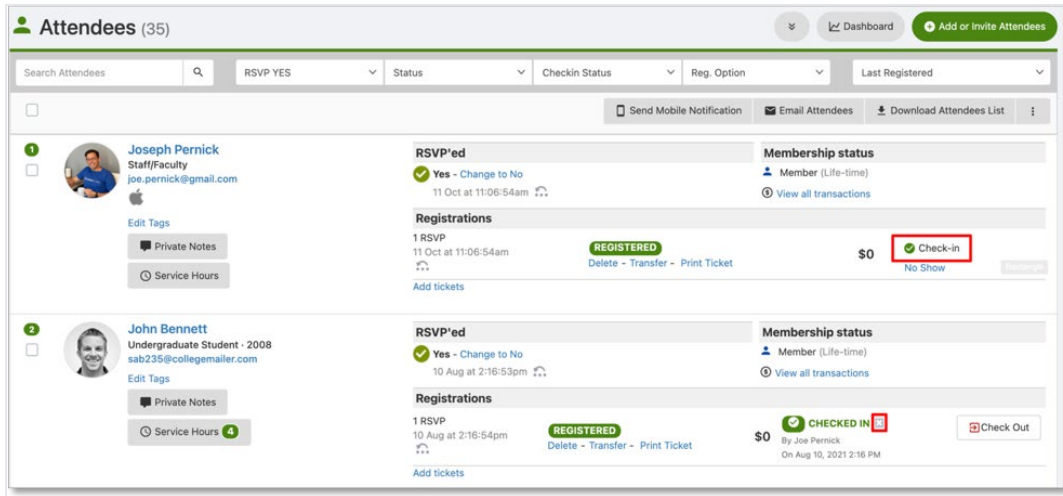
Attendees (35)

Dashboard

Add or Invite Attendees

Search Attendees

RSVP YES

Status

Checkin Status

Reg. Option

Last Registered

Send Mobile Notification

Email Attendees

Download Attendees List

1

Joseph Pernick
Staff/Faculty
joe.pernick@gmail.com

Edit Tags

Private Notes

Service Hours

RSVP'ed

Yes - Change to No
11 Oct at 11:06:54am

Membership status

Member (Life-time)

View all transactions

Registrations

1 RSVP
11 Oct at 11:06:54am

REGISTERED

Delete - Transfer - Print Ticket

Add tickets

$0

Check-in

No Show

Reinstate

2

John Bennett
Undergraduate Student · 2008
sab235@collegemailer.com

Edit Tags

Private Notes

Service Hours 4

RSVP'ed

Yes - Change to No
10 Aug at 2:16:53pm

Membership status

Member (Life-time)

View all transactions

Registrations

1 RSVP
10 Aug at 2:16:54pm

REGISTERED

Delete - Transfer - Print Ticket

Add tickets

$0

CHECKED IN
By Joe Pernick
On Aug 10, 2021 2:16 PM

Check Out